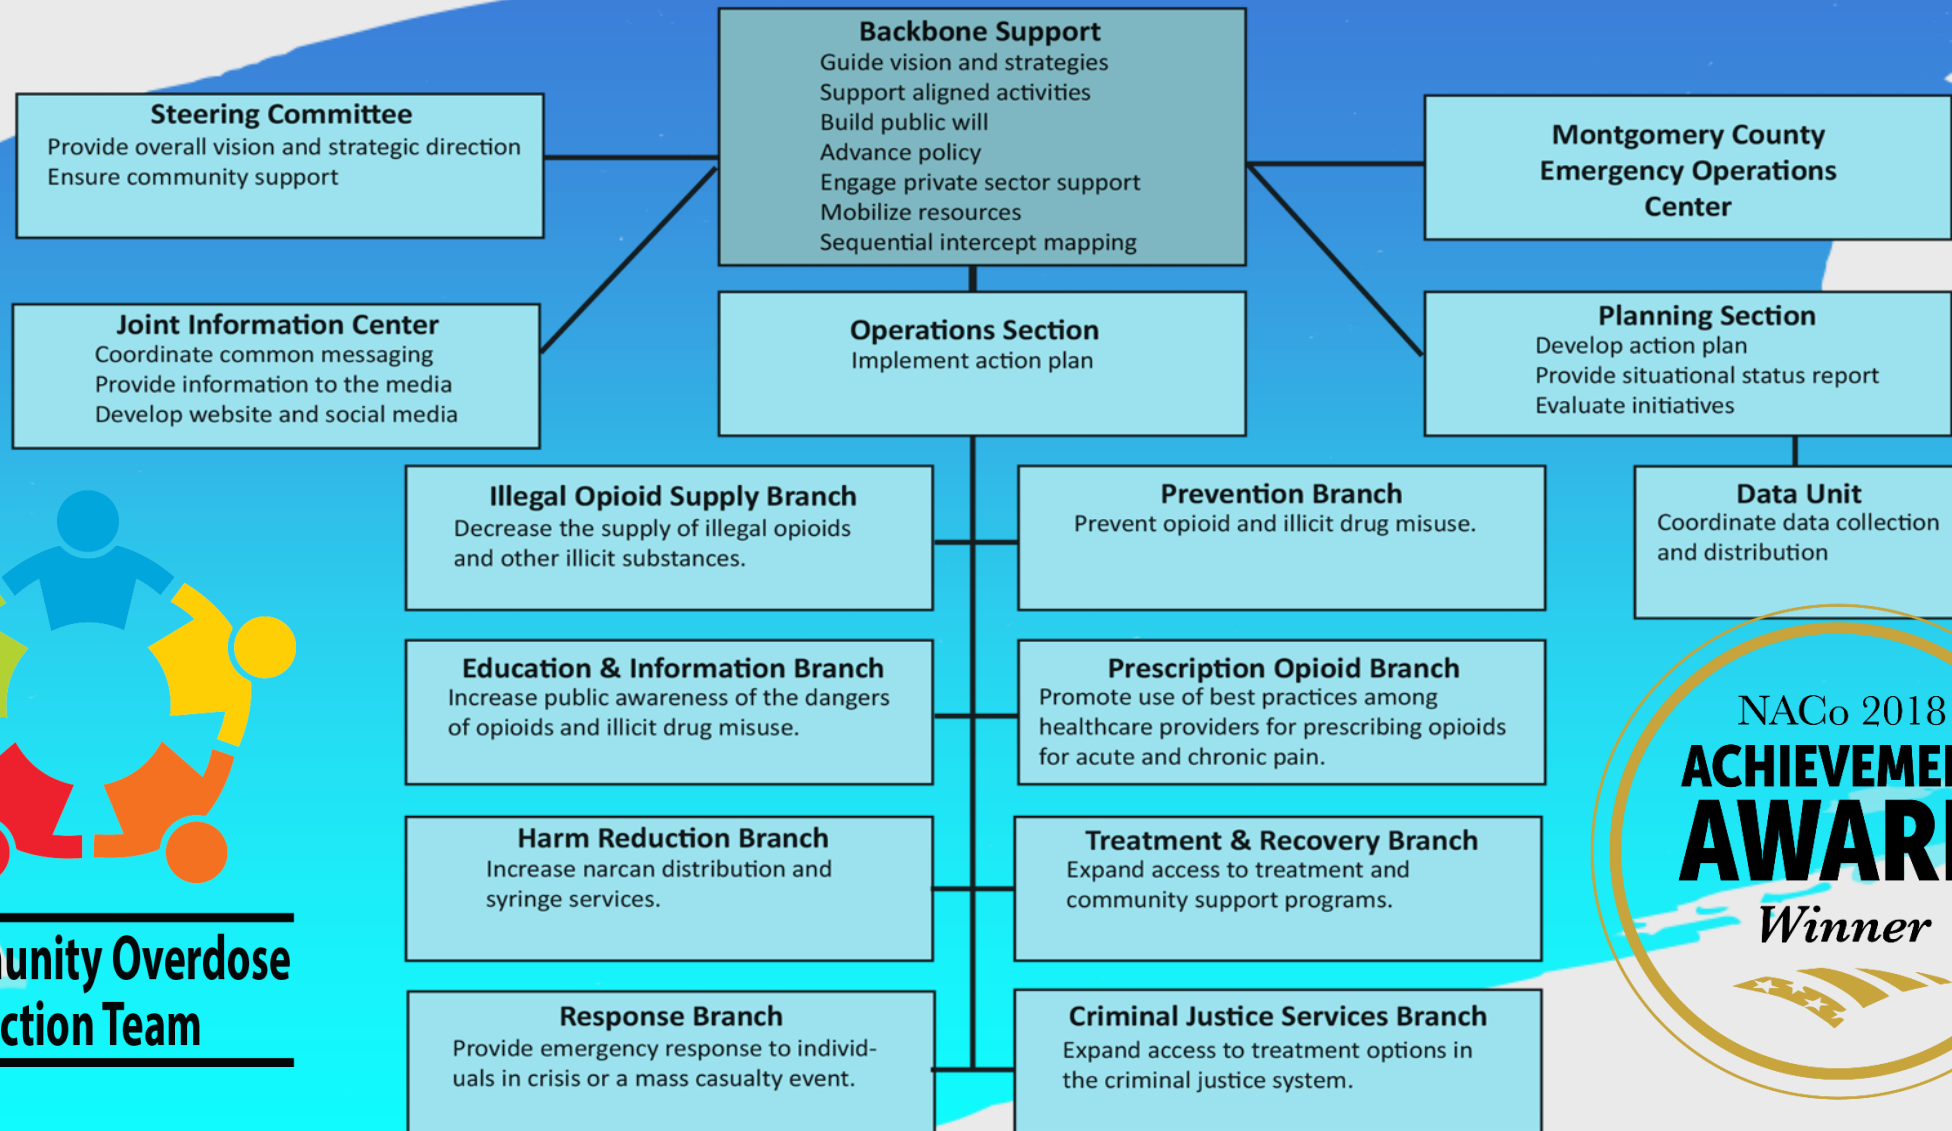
Backbone Support
Guide vision and strategies
Support aligned activities
Build public will
Advance policy
Engage private sector support
Mobilize resources
Sequential intercept mapping

Steering Committee
Provide overall vision and strategic direction
Ensure community support

Montgomery County Emergency Operations Center

Joint Information Center
Coordinate common messaging
Provide information to the media
Develop website and social media

Operations Section
Implement action plan

Planning Section
Develop action plan
Provide situational status report
Evaluate initiatives

Illegal Opioid Supply Branch
Decrease the supply of illegal opioids and other illicit substances.

Prevention Branch
Prevent opioid and illicit drug misuse.

Data Unit
Coordinate data collection and distribution

Education & Information Branch
Increase public awareness of the dangers of opioids and illicit drug misuse.

Prescription Opioid Branch
Promote use of best practices among healthcare providers for prescribing opioids for acute and chronic pain.

Harm Reduction Branch
Increase narcan distribution and syringe services.

Treatment & Recovery Branch
Expand access to treatment and community support programs.

Response Branch
Provide emergency response to individuals in crisis or a mass casualty event.

Criminal Justice Services Branch
Expand access to treatment options in the criminal justice system.

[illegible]unity Overdose
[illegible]ction Team

NACo 2018
ACHIEVEME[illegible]
AWAR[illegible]
Winner